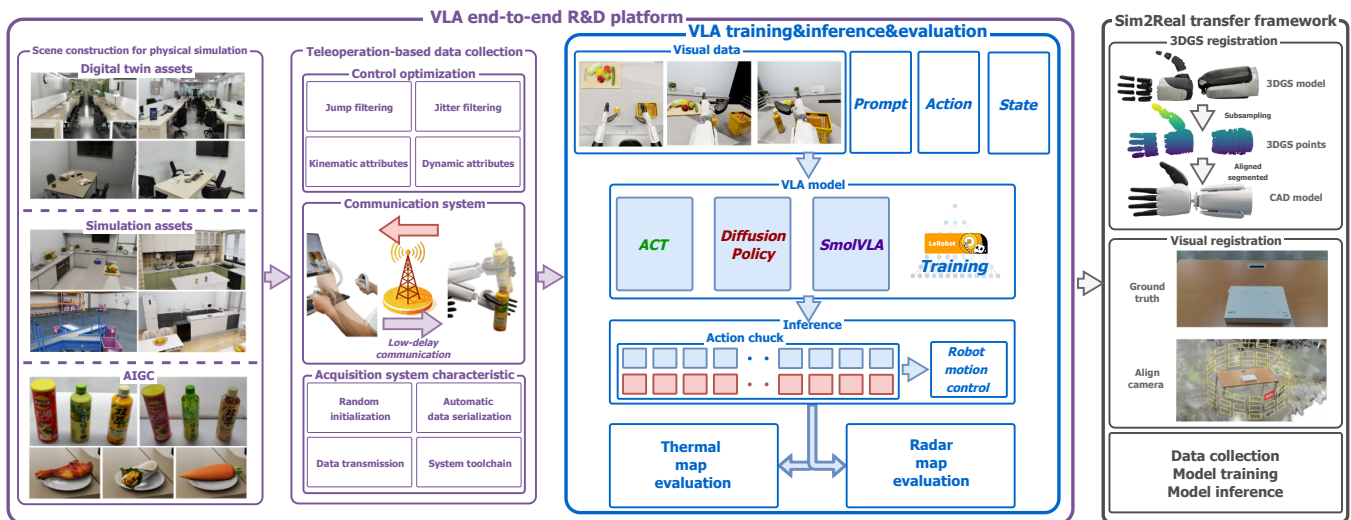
VLA end-to-end R&D platform

Scene construction for physical simulation

Digital twin assets

Simulation assets

AIGC

Teleoperation-based data collection

Control optimization

Jump filtering

Jitter filtering

Kinematic attributes

Dynamic attributes

Communication system

Low-delay communication

Acquisition system characteristic

Random initialization

Automatic data serialization

Data transmission

System toolchain

VLA training&inference&evaluation

Visual data

Prompt

Action

State

VLA model

ACT

Diffusion Policy

SmolVLA

LeRobot

Training

Inference

Action chuck

Robot motion control

Thermal map evaluation

Radar map evaluation

Sim2Real transfer framework

3DGS registration

3DGS model

Subsampling

3DGS points

Aligned segmented

CAD model

Visual registration

Ground truth

Align camera

Data collection
Model training
Model inference